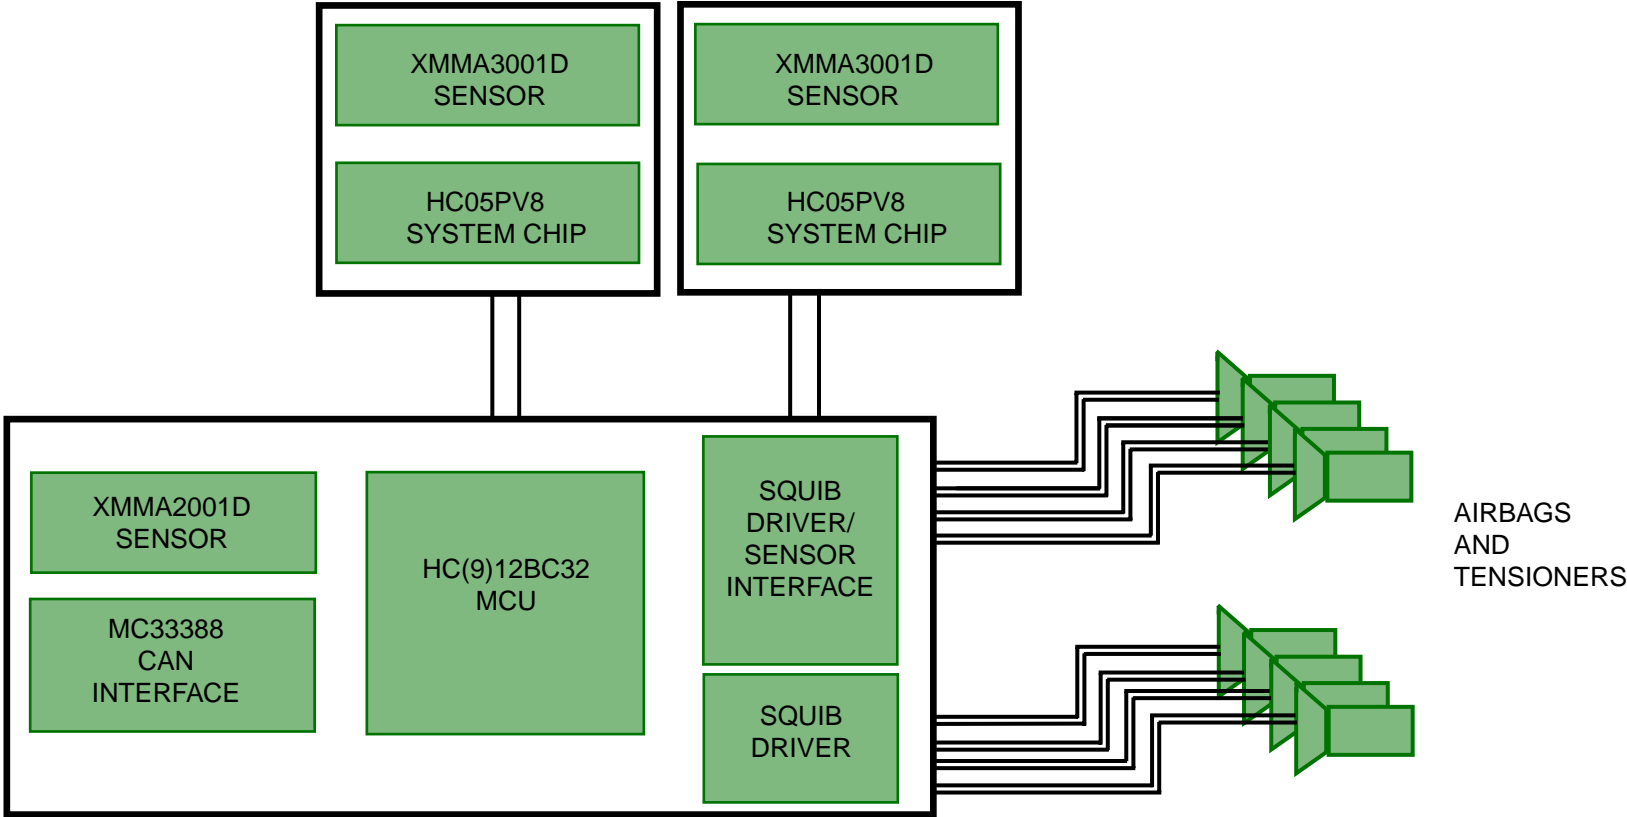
XMMA3001D
SENSOR

HC05PV8
SYSTEM CHIP

XMMA3001D
SENSOR

HC05PV8
SYSTEM CHIP

XMMA2001D
SENSOR

MC33388
CAN
INTERFACE

HC(9)12BC32
MCU

SQUIB
DRIVER/
SENSOR
INTERFACE

SQUIB
DRIVER

AIRBAGS
AND
TENSIONERS